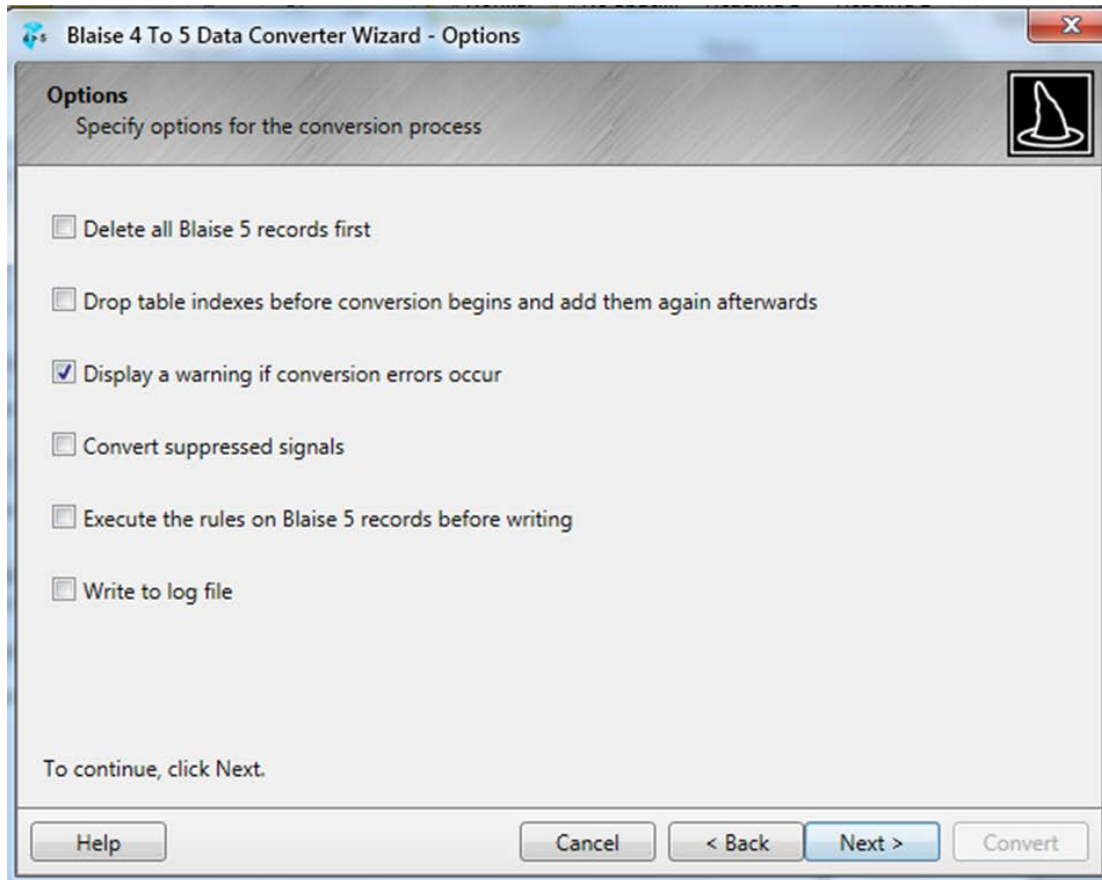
Blaise 4 To 5 Data Converter Wizard - Options

Options
Specify options for the conversion process

Delete all Blaise 5 records first

Drop table indexes before conversion begins and add them again afterwards

Display a warning if conversion errors occur

Convert suppressed signals

Execute the rules on Blaise 5 records before writing

Write to log file

To continue, click Next.

Help

Cancel

< Back

Next >

Convert